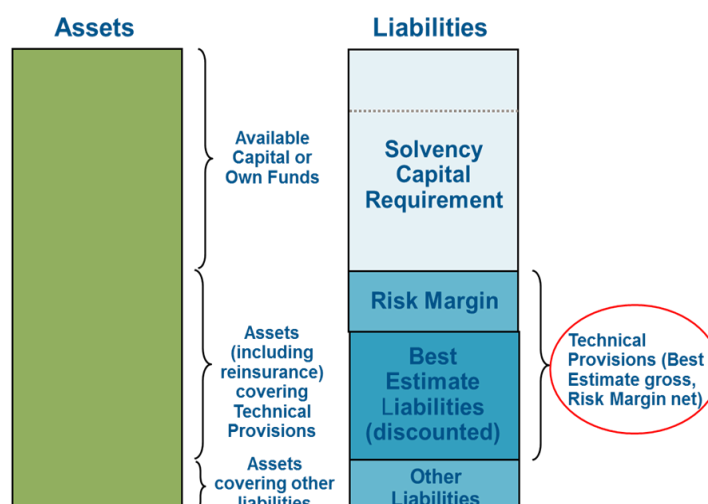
Assets

Liabilities

Available Capital or Own Funds

Solvency Capital Requirement

Risk Margin

Assets (including reinsurance) covering Technical Provisions

Best Estimate Liabilities (discounted)

Technical Provisions (Best Estimate gross, Risk Margin net)

Assets covering other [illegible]

Other Liabilities